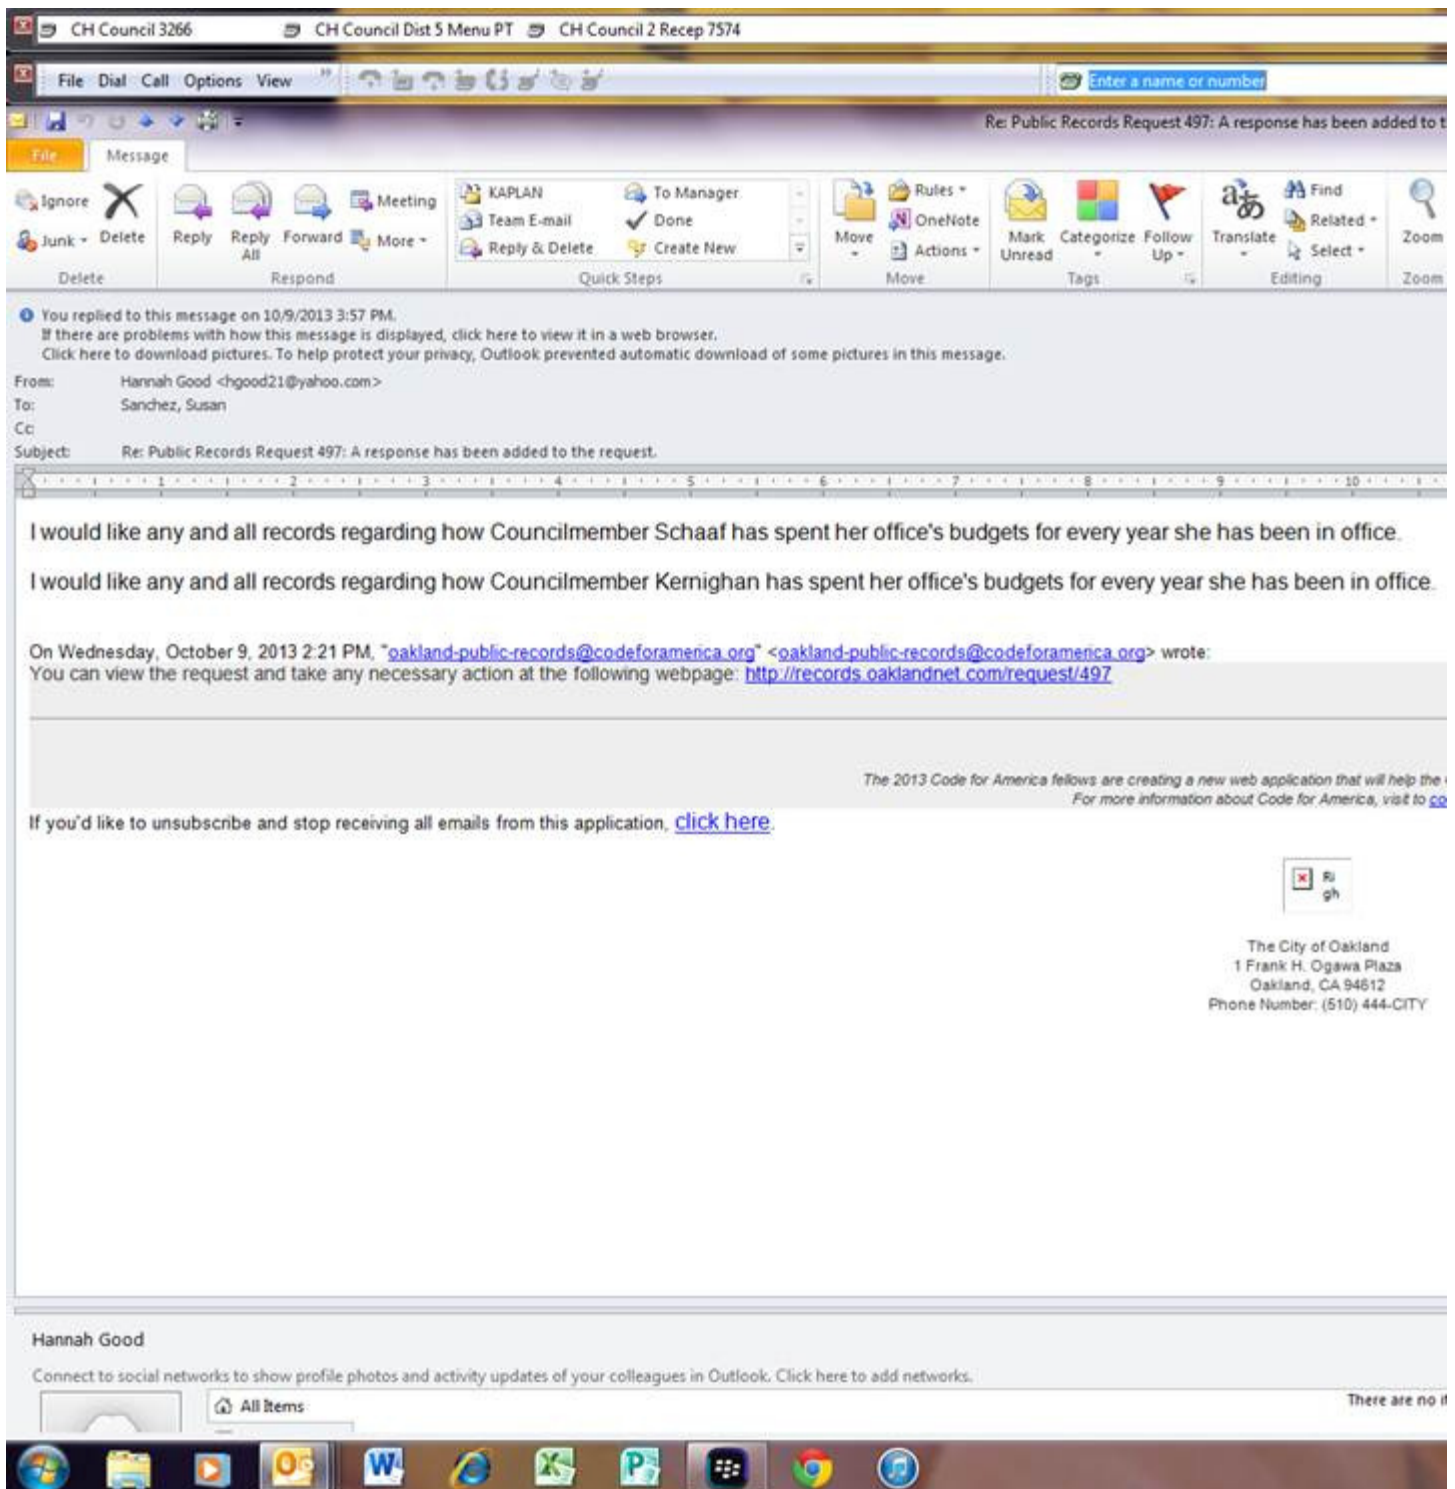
CH Council 3266 CH Council Dist 5 Menu PT CH Council 2 Recep 7574

File Dial Call Options View

Enter a name or number

Re: Public Records Request 497: A response has been added to t

File Message

Ignore Junk Delete
Delete

Reply Reply All Forward Meeting More
Respond

KAPLAN Team E-mail Reply & Delete To Manager Done Create New
Quick Steps

Move Rules OneNote Actions
Move

Mark Unread Categorize Follow Up
Tags

Translate Find Related Select
Editing

Zoom
Zoom

You replied to this message on 10/9/2013 3:57 PM.
If there are problems with how this message is displayed, click here to view it in a web browser.
Click here to download pictures. To help protect your privacy, Outlook prevented automatic download of some pictures in this message.

From: Hannah Good <hgood21@yahoo.com>
To: Sanchez, Susan
Cc:
Subject: Re: Public Records Request 497: A response has been added to the request.

I would like any and all records regarding how Councilmember Schaaf has spent her office's budgets for every year she has been in office.

I would like any and all records regarding how Councilmember Kernighan has spent her office's budgets for every year she has been in office.

On Wednesday, October 9, 2013 2:21 PM, "oakland-public-records@codeforamerica.org" <oakland-public-records@codeforamerica.org> wrote:
You can view the request and take any necessary action at the following webpage: http://records.oaklandnet.com/request/497

The 2013 Code for America fellows are creating a new web application that will help the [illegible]
For more information about Code for America, visit to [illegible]

If you'd like to unsubscribe and stop receiving all emails from this application, click here.

Ri gh

The City of Oakland
1 Frank H. Ogawa Plaza
Oakland, CA 94612
Phone Number: (510) 444-CITY

Hannah Good

Connect to social networks to show profile photos and activity updates of your colleagues in Outlook. Click here to add networks.

All Items

There are no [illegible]